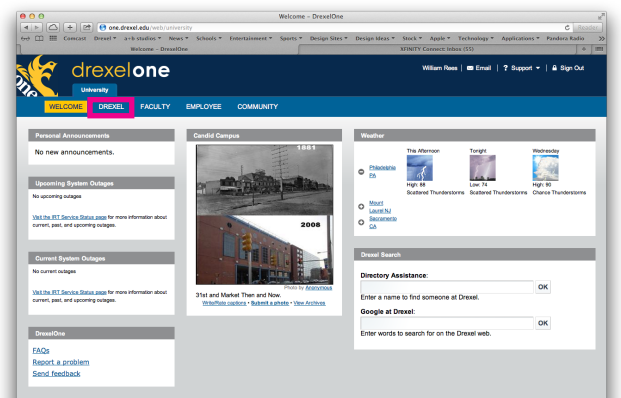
Welcome – DrexelOne

one.drexel.edu/web/university

Reader

Comcast Drexel ▾ a+k studios ▾ News ▾ Schools ▾ Entertainment ▾ Sports ▾ Design Sites ▾ Design Ideas ▾ Stock ▾ Apple ▾ Technology ▾ Applications ▾ Pandora Radio »

Welcome – DrexelOne

XFINITY Connect: Inbox (55)

drexelone

University

William Rees | Email | ? Support ▾ | Sign Out

WELCOME DREXEL FACULTY EMPLOYEE COMMUNITY

Personal Announcements

No new announcements.

Upcoming System Outages

No upcoming outages

Visit the IRT Service Status page for more information about current, past, and upcoming outages.

Current System Outages

No current outages

Visit the IRT Service Status page for more information about current, past, and upcoming outages.

DrexelOne

FAQs
Report a problem
Send feedback

Candid Campus

1881

2008

Photo by Anonymous

31st and Market Then and Now.
Write/Rate captions • Submit a photo • View Archives

Weather

| | This Afternoon | Tonight | Wednesday |
|---|---|---|---|
| Philadelphia PA | High: 88 Scattered Thunderstorms | Low: 74 Scattered Thunderstorms | High: 90 Chance Thunderstorms |

Mount Laurel NJ
Sacramento CA

Drexel Search

Directory Assistance:
OK
Enter a name to find someone at Drexel.

Google at Drexel:
OK
Enter words to search for on the Drexel web.